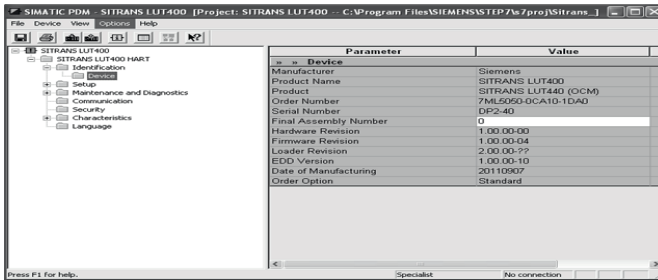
SIMATIC PDM - SITRANS LUT400 [Project: SITRANS LUT400 -- C:\Program Files\SIEMENS\STEP7\s7proj\Sitrans_]

File Device View Options Help

SITRANS LUT400
SITRANS LUT400 HART
Identification
Device
Setup
Maintenance and Diagnostics
Communication
Security
Characteristics
Language

| Parameter | Value |
|---|---|
| » » Device | |
| Manufacturer | Siemens |
| Product Name | SITRANS LUT400 |
| Product | SITRANS LUT440 (OCM) |
| Order Number | 7ML5050-0CA10-1DA0 |
| Serial Number | DP2-40 |
| Final Assembly Number | 0 |
| Hardware Revision | 1.00.00-00 |
| Firmware Revision | 1.00.00-04 |
| Loader Revision | 2.00.00-?? |
| EDD Version | 1.00.00-10 |
| Date of Manufacturing | 20110907 |
| Order Option | Standard |

Press F1 for help. Specialist No connection